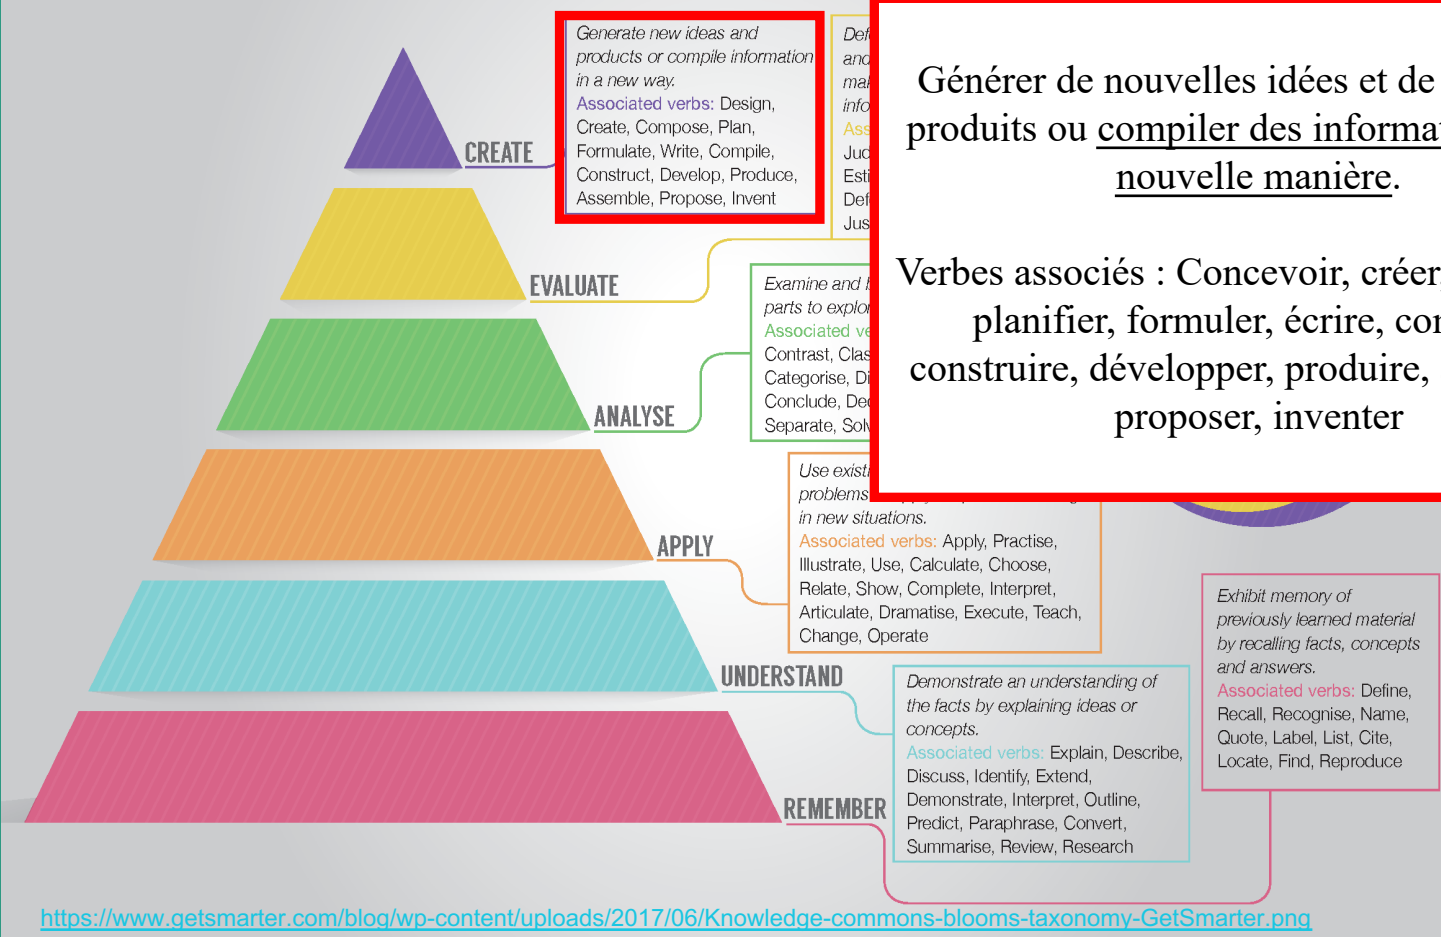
CREATE

EVALUATE

ANALYSE

APPLY

UNDERSTAND

REMEMBER

Generate new ideas and products or compile information in a new way.
Associated verbs: Design, Create, Compose, Plan, Formulate, Write, Compile, Construct, Develop, Produce, Assemble, Propose, Invent

Def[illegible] and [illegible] ma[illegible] info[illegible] Ass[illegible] Jud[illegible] Esti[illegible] Def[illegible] Jus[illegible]

Générer de nouvelles idées et de produits ou compiler des informa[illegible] nouvelle manière.

Verbes associés : Concevoir, créer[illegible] planifier, formuler, écrire, co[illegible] construire, développer, produire, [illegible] proposer, inventer

Examine and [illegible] parts to explo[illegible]
Associated ve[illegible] Contrast, Clas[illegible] Categorise, Di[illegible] Conclude, De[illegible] Separate, Sol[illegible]

Use exist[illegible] problems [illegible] in new situations.
Associated verbs: Apply, Practise, Illustrate, Use, Calculate, Choose, Relate, Show, Complete, Interpret, Articulate, Dramatise, Execute, Teach, Change, Operate

Demonstrate an understanding of the facts by explaining ideas or concepts.
Associated verbs: Explain, Describe, Discuss, Identify, Extend, Demonstrate, Interpret, Outline, Predict, Paraphrase, Convert, Summarise, Review, Research

Exhibit memory of previously learned material by recalling facts, concepts and answers.
Associated verbs: Define, Recall, Recognise, Name, Quote, Label, List, Cite, Locate, Find, Reproduce

https://www.getsmarter.com/blog/wp-content/uploads/2017/06/Knowledge-commons-blooms-taxonomy-GetSmarter.png